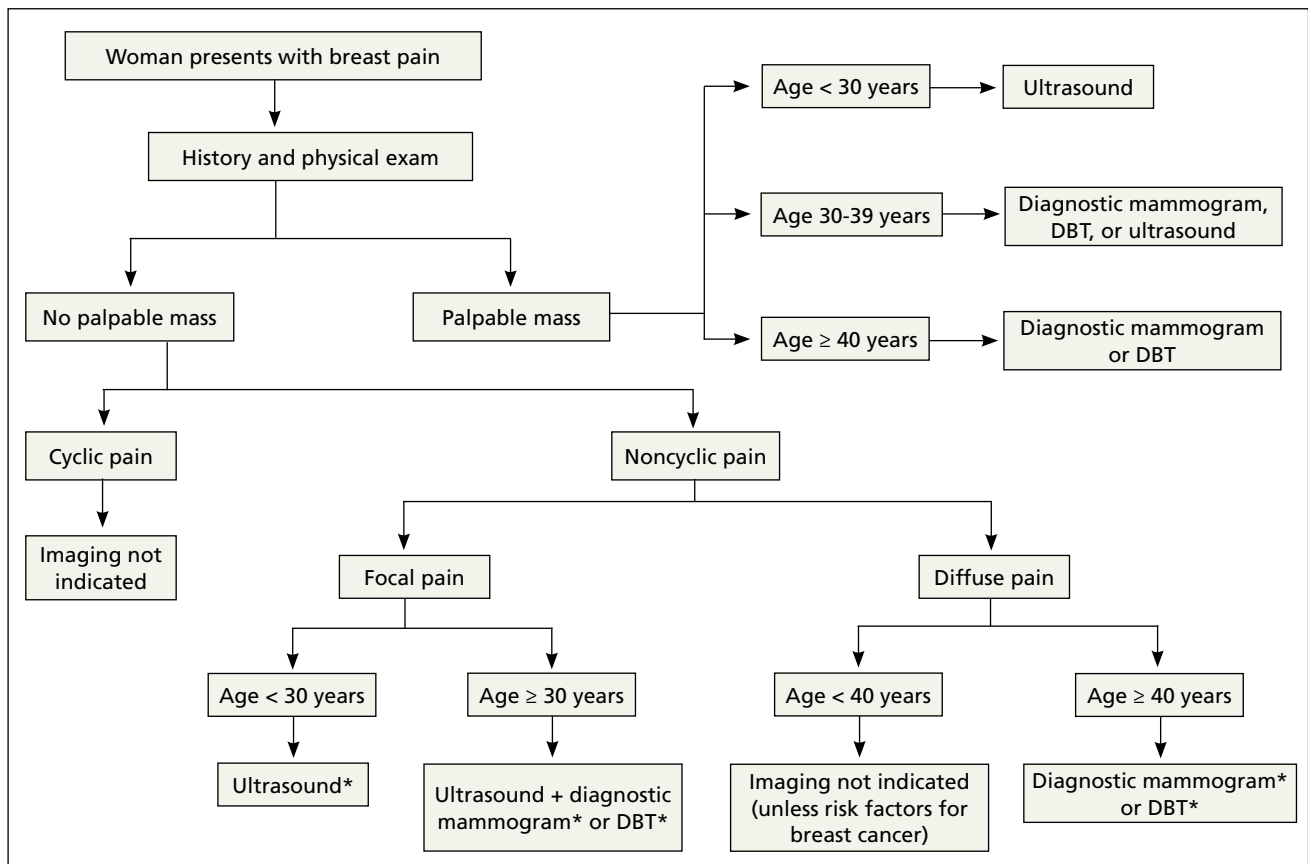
Woman presents with breast pain

History and physical exam

No palpable mass

Palpable mass

Age < 30 years

Ultrasound

Age 30-39 years

Diagnostic mammogram, DBT, or ultrasound

Age ≥ 40 years

Diagnostic mammogram or DBT

Cyclic pain

Imaging not indicated

Noncyclic pain

Focal pain

Diffuse pain

Age < 30 years

Ultrasound*

Age ≥ 30 years

Ultrasound + diagnostic mammogram* or DBT*

Age < 40 years

Imaging not indicated (unless risk factors for breast cancer)

Age ≥ 40 years

Diagnostic mammogram* or DBT*